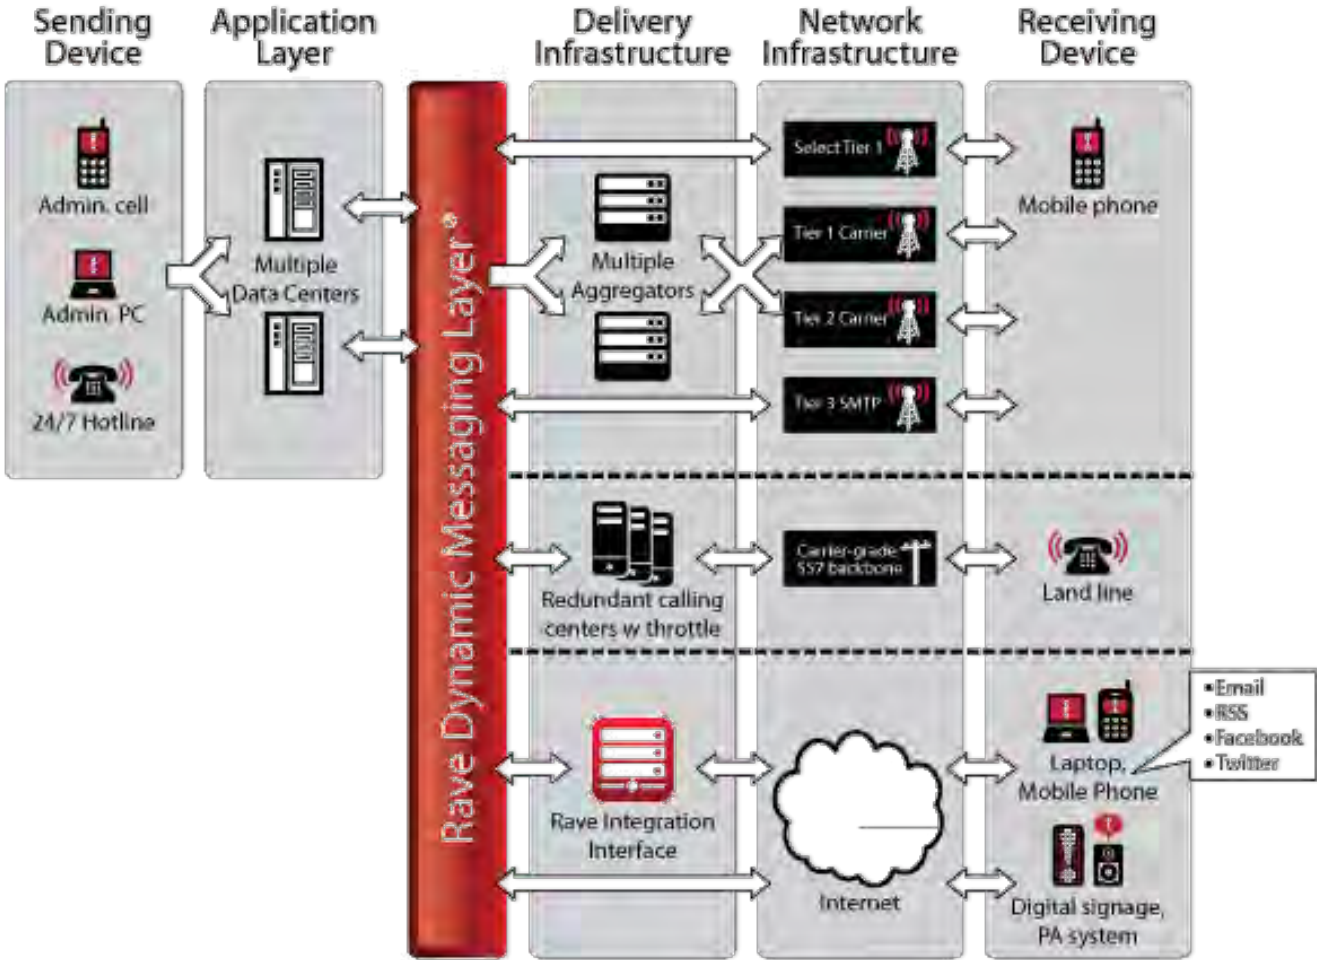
Sending Device

Application Layer

Delivery Infrastructure

Network Infrastructure

Receiving Device

Admin. cell

Admin. PC

24/7 Hotline

Multiple Data Centers

Rave Dynamic Messaging Layer®

Multiple Aggregators

Select Tier 1

Tier 1 Carrier

Tier 2 Carrier

Tier 3 SMTP

Mobile phone

Redundant calling centers w throttle

Carrier-grade SS7 backbone

Land line

Rave Integration Interface

Internet

•Email
•RSS
•Facebook
•Twitter

Laptop, Mobile Phone

Digital signage, PA system